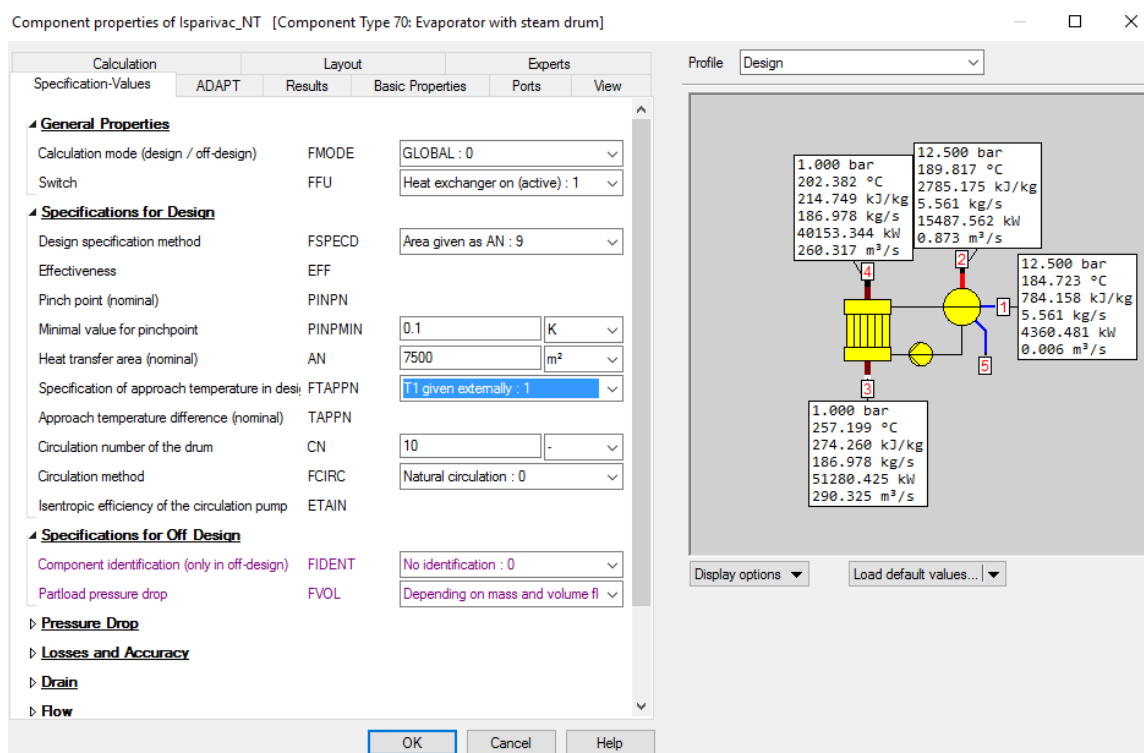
Component properties of Isparivac_NT [Component Type 70: Evaporator with steam drum]

Calculation | Layout | Experts
Specification-Values | ADAPT | Results | Basic Properties | Ports | View

General Properties
Calculation mode (design / off-design) FMODE GLOBAL : 0
Switch FFU Heat exchanger on (active) : 1

Specifications for Design
Design specification method FSPECD Area given as AN : 9
Effectiveness EFF
Pinch point (nominal) PINPN
Minimal value for pinchpoint PINPMIN 0.1 K
Heat transfer area (nominal) AN 7500 m²
Specification of approach temperature in desi FTAPPN T1 given externally : 1
Approach temperature difference (nominal) TAPPN
Circulation number of the drum CN 10 -
Circulation method FCIRC Natural circulation : 0
Isentropic efficiency of the circulation pump ETAIN

Specifications for Off Design
Component identification (only in off-design) FIDENT No identification : 0
Partload pressure drop FVOL Depending on mass and volume fl

Pressure Drop
Losses and Accuracy
Drain
Flow

OK Cancel Help

Profile Design

1.000 bar
202.382 °C
214.749 kJ/kg
186.978 kg/s
40153.344 kW
260.317 m³/s

12.500 bar
189.817 °C
2785.175 kJ/kg
5.561 kg/s
15487.562 kW
0.873 m³/s

12.500 bar
184.723 °C
784.158 kJ/kg
5.561 kg/s
4360.481 kW
0.006 m³/s

4 2 1 5 3

1.000 bar
257.199 °C
274.260 kJ/kg
186.978 kg/s
51280.425 kW
290.325 m³/s

Display options | Load default values...